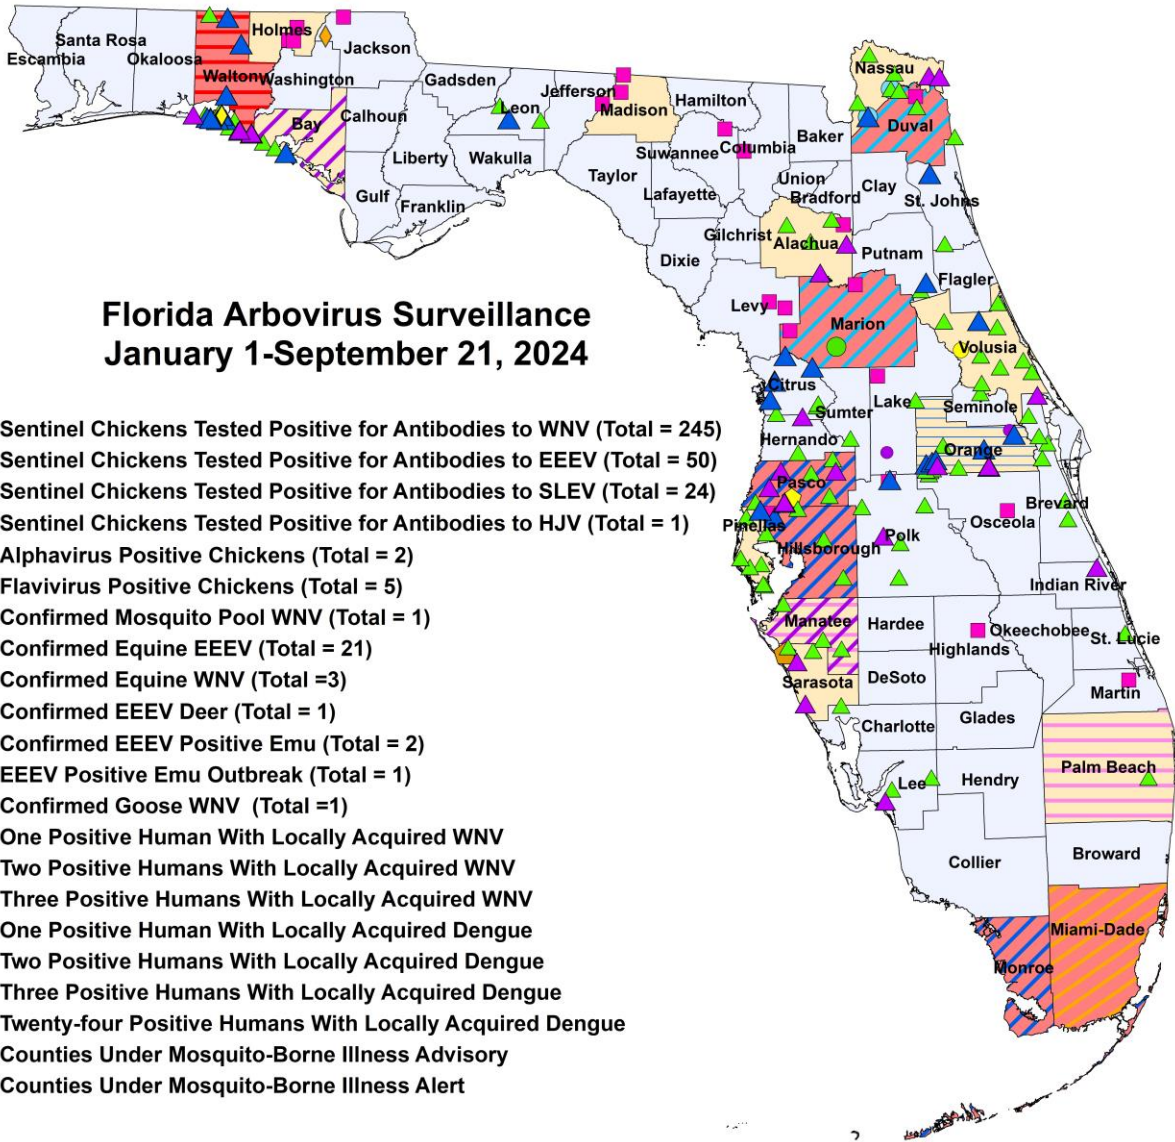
Florida Arbovirus Surveillance
January 1-September 21, 2024

Sentinel Chickens Tested Positive for Antibodies to WNV (Total = 245)
Sentinel Chickens Tested Positive for Antibodies to EEEV (Total = 50)
Sentinel Chickens Tested Positive for Antibodies to SLEV (Total = 24)
Sentinel Chickens Tested Positive for Antibodies to HJV (Total = 1)
Alphavirus Positive Chickens (Total = 2)
Flavivirus Positive Chickens (Total = 5)
Confirmed Mosquito Pool WNV (Total = 1)
Confirmed Equine EEEV (Total = 21)
Confirmed Equine WNV (Total =3)
Confirmed EEEV Deer (Total = 1)
Confirmed EEEV Positive Emu (Total = 2)
EEEV Positive Emu Outbreak (Total = 1)
Confirmed Goose WNV (Total =1)
One Positive Human With Locally Acquired WNV
Two Positive Humans With Locally Acquired WNV
Three Positive Humans With Locally Acquired WNV
One Positive Human With Locally Acquired Dengue
Two Positive Humans With Locally Acquired Dengue
Three Positive Humans With Locally Acquired Dengue
Twenty-four Positive Humans With Locally Acquired Dengue
Counties Under Mosquito-Borne Illness Advisory
Counties Under Mosquito-Borne Illness Alert

Santa Rosa
Escambia
Okaloosa
Holmes
Jackson
Walton
Washington
Gadsden
Jefferson
Madison
Hamilton
Nassau
Leon
Bay
Calhoun
Duval
Baker
Suwannee
Columbia
Liberty
Wakulla
Taylor
Union
Lafayette
Clay
Bradford
Gulf
Franklin
St. Johns
Gilchrist
Alachua
Putnam
Dixie
Flagler
Levy
Marion
Volusia
Citrus
Lake
Seminole
Sumter
Hernando
Orange
Pasco
Brevard
Pinellas
Osceola
Polk
Hillsborough
Indian River
Manatee
Hardee
Okeechobee
St. Lucie
Highlands
Sarasota
DeSoto
Martin
Charlotte
Glades
Palm Beach
Lee
Hendry
Broward
Collier
Miami-Dade
Monroe